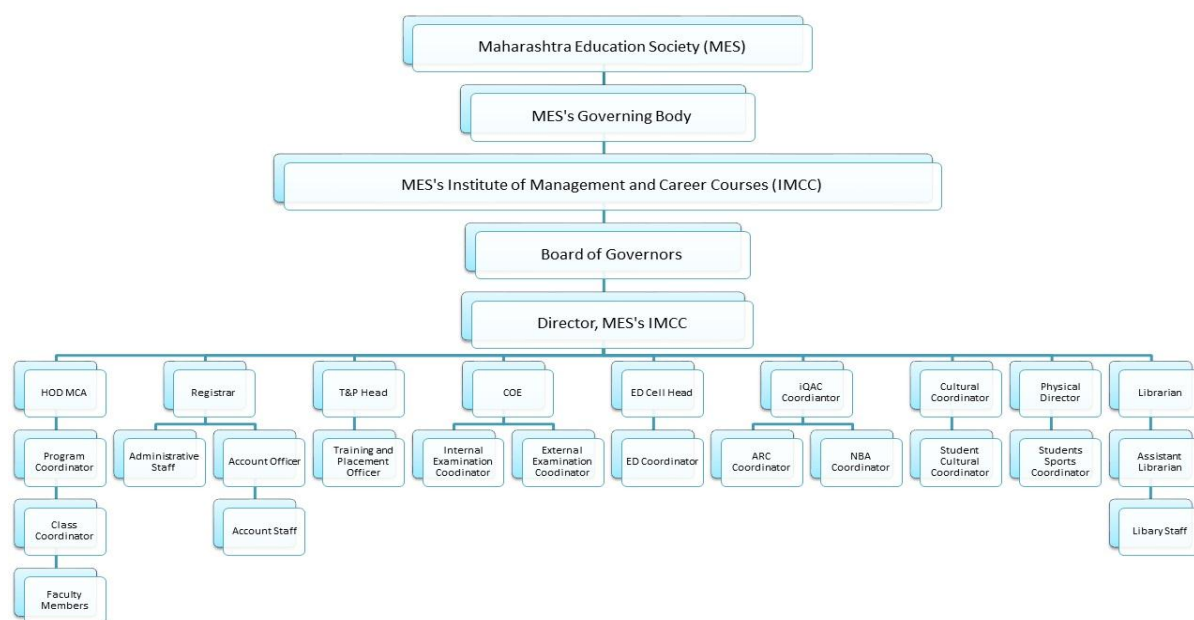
Maharashtra Education Society (MES)

MES's Governing Body

MES's Institute of Management and Career Courses (IMCC)

Board of Governors

Director, MES's IMCC

HOD MCA

Program Coordinator

Class Coordinator

Faculty Members

Registrar

Administrative Staff

Account Officer

Account Staff

T&P Head

Training and Placement Officer

COE

Internal Examination Coodinator

External Examination Coodinator

ED Cell Head

ED Coordinator

iQAC Coordiantor

ARC Coordinator

NBA Coordinator

Cultural Coordinator

Student Cultural Coordinator

Physical Director

Students Sports Coordinator

Librarian

Assistant Librarian

Libary Staff